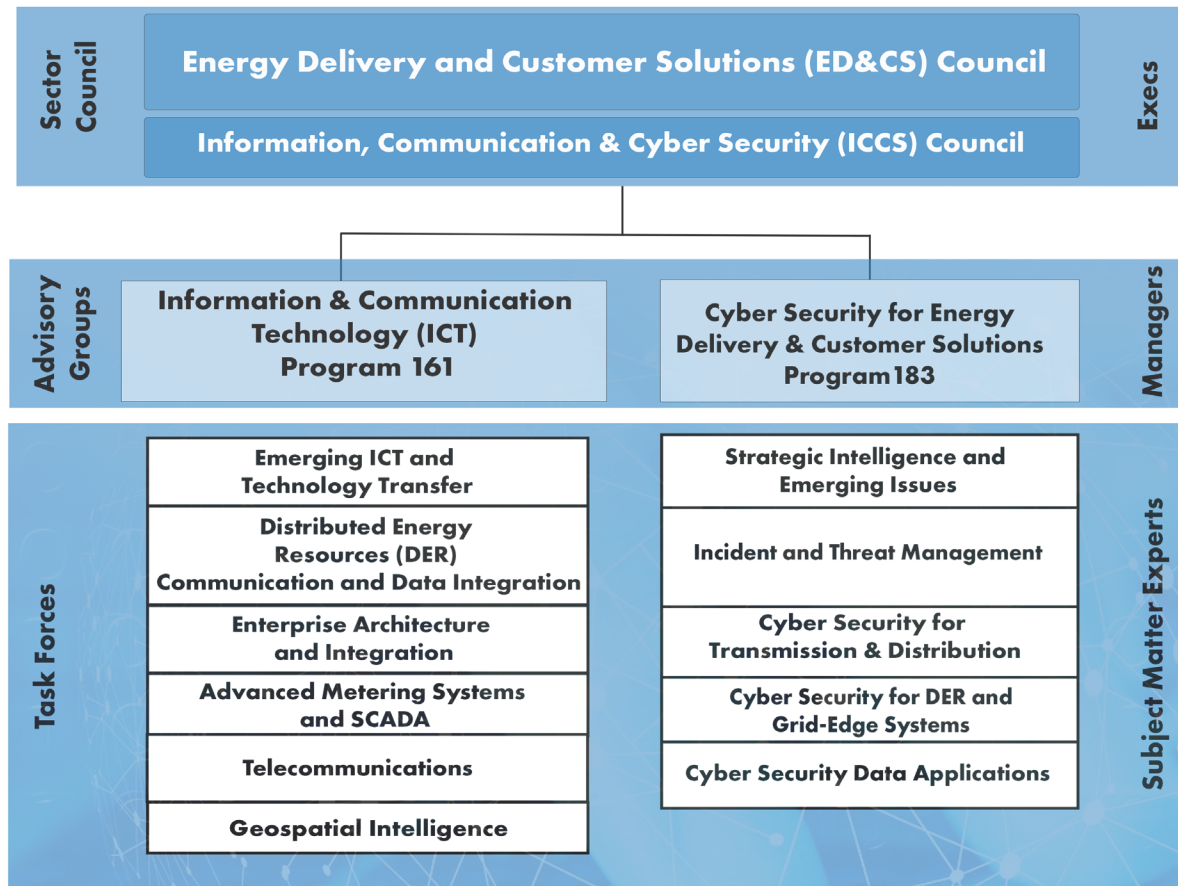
Sector Council

Energy Delivery and Customer Solutions (ED&CS) Council

Information, Communication & Cyber Security (ICCS) Council

Execs

Advisory Groups

Information & Communication Technology (ICT) Program 161

Cyber Security for Energy Delivery & Customer Solutions Program183

Managers

Task Forces

Emerging ICT and Technology Transfer

Distributed Energy Resources (DER) Communication and Data Integration

Enterprise Architecture and Integration

Advanced Metering Systems and SCADA

Telecommunications

Geospatial Intelligence

Strategic Intelligence and Emerging Issues

Incident and Threat Management

Cyber Security for Transmission & Distribution

Cyber Security for DER and Grid-Edge Systems

Cyber Security Data Applications

Subject Matter Experts